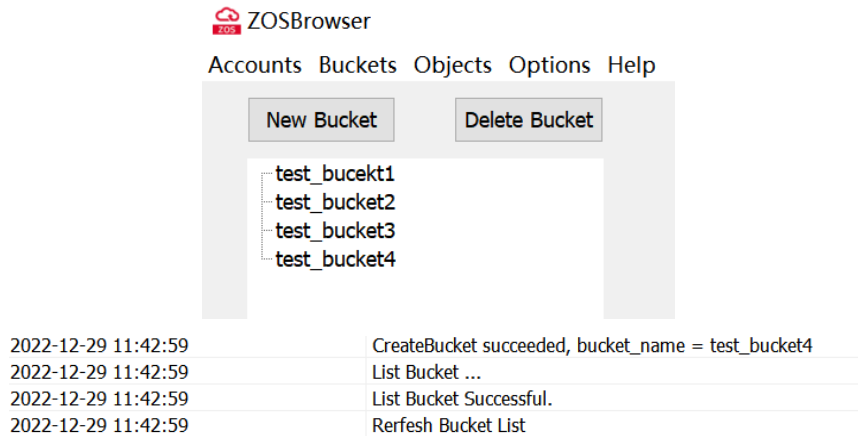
ZOS ZOSBrowser

Accounts Buckets Objects Options Help

New Bucket Delete Bucket

test_bucekt1
test_bucket2
test_bucket3
test_bucket4

| | |
|---|---|
| 2022-12-29 11:42:59 | CreateBucket succeeded, bucket_name = test_bucket4 |
| 2022-12-29 11:42:59 | List Bucket ... |
| 2022-12-29 11:42:59 | List Bucket Successful. |
| 2022-12-29 11:42:59 | Rerfesh Bucket List |